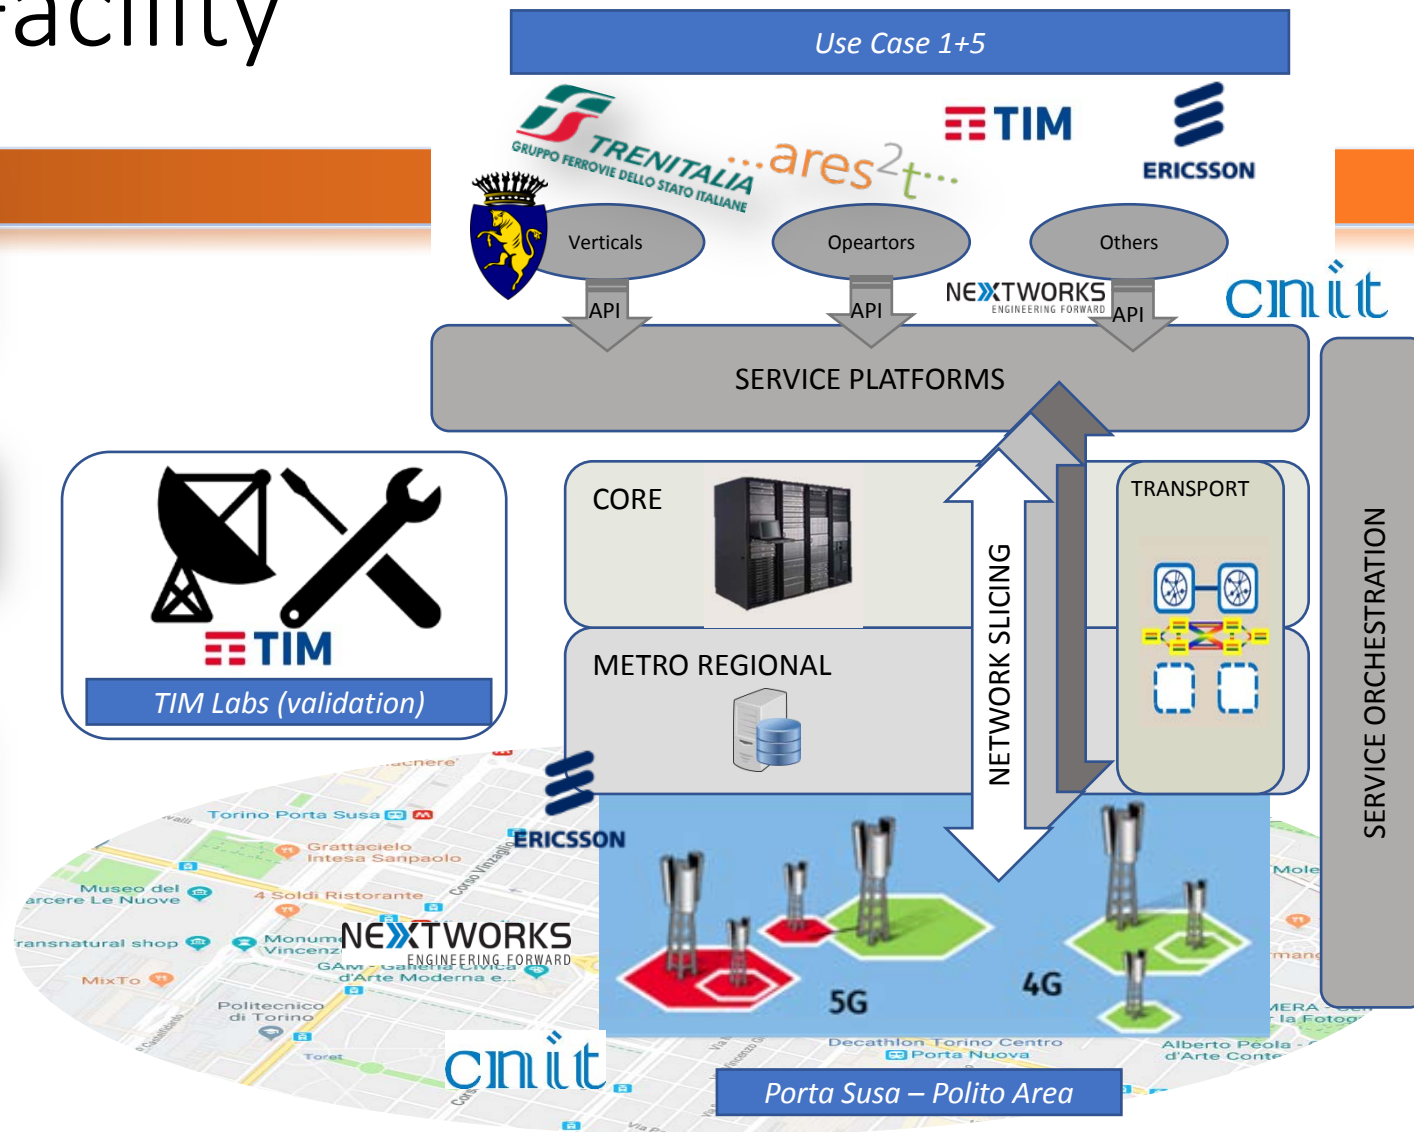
Facility

Use Case 1+5

TRENITALIA
GRUPPO FERROVIE DELLO STATO ITALIANE

...ares2t...

TIM

ERICSSON

Verticals

Opeartors

Others

API

API

API

NEXTWORKS
ENGINEERING FORWARD

cnit

SERVICE PLATFORMS

SERVICE ORCHESTRATION

TIM

TIM Labs (validation)

CORE

TRANSPORT

NETWORK SLICING

METRO REGIONAL

ERICSSON

Torino Porta Susa

Grattacielo Intesa Sanpaolo

Museo del Carcere Le Nuove

4 Soldi Ristorante

Transnatural shop

Monumento Vincenzo

NEXTWORKS
ENGINEERING FORWARD

GAM - Galleria Civica d'Arte Moderna e...

MixTo

Politecnico di Torino

cnit

5G

4G

Decathlon Torino Centro

Porta Nuova

Alberto Peola - d'Arte Conte

Mole

Porta Susa – Polito Area